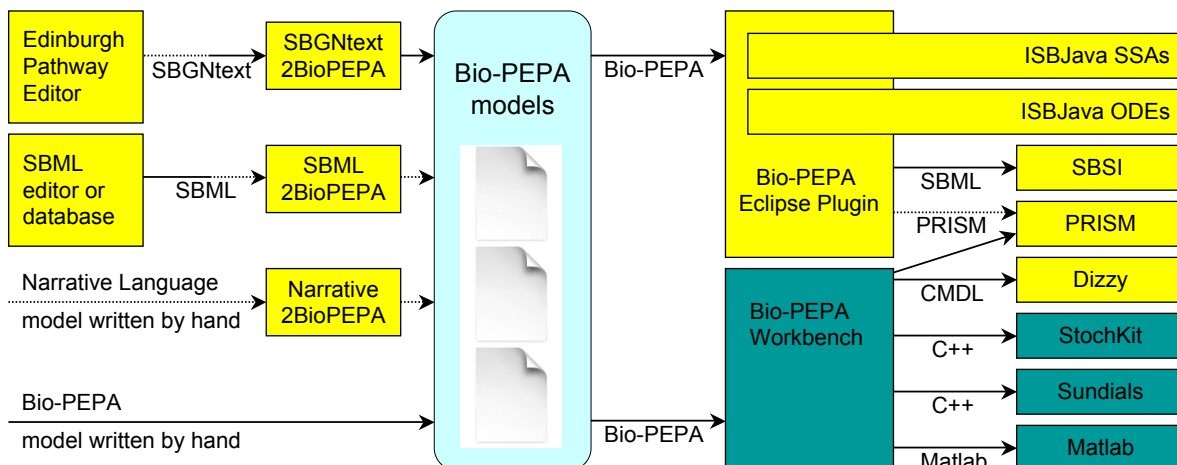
Edinburgh Pathway Editor

SBGNtext

SBGNtext 2BioPEPA

SBML editor or database

SBML

SBML 2BioPEPA

Narrative Language model written by hand

Narrative 2BioPEPA

Bio-PEPA model written by hand

Bio-PEPA models

Bio-PEPA

ISBJava SSAs

ISBJava ODEs

Bio-PEPA Eclipse Plugin

SBML

SBSI

PRISM

PRISM

Bio-PEPA

Bio-PEPA Workbench

CMDL

Dizzy

C++

StochKit

C++

Sundials

Matlab

Matlab